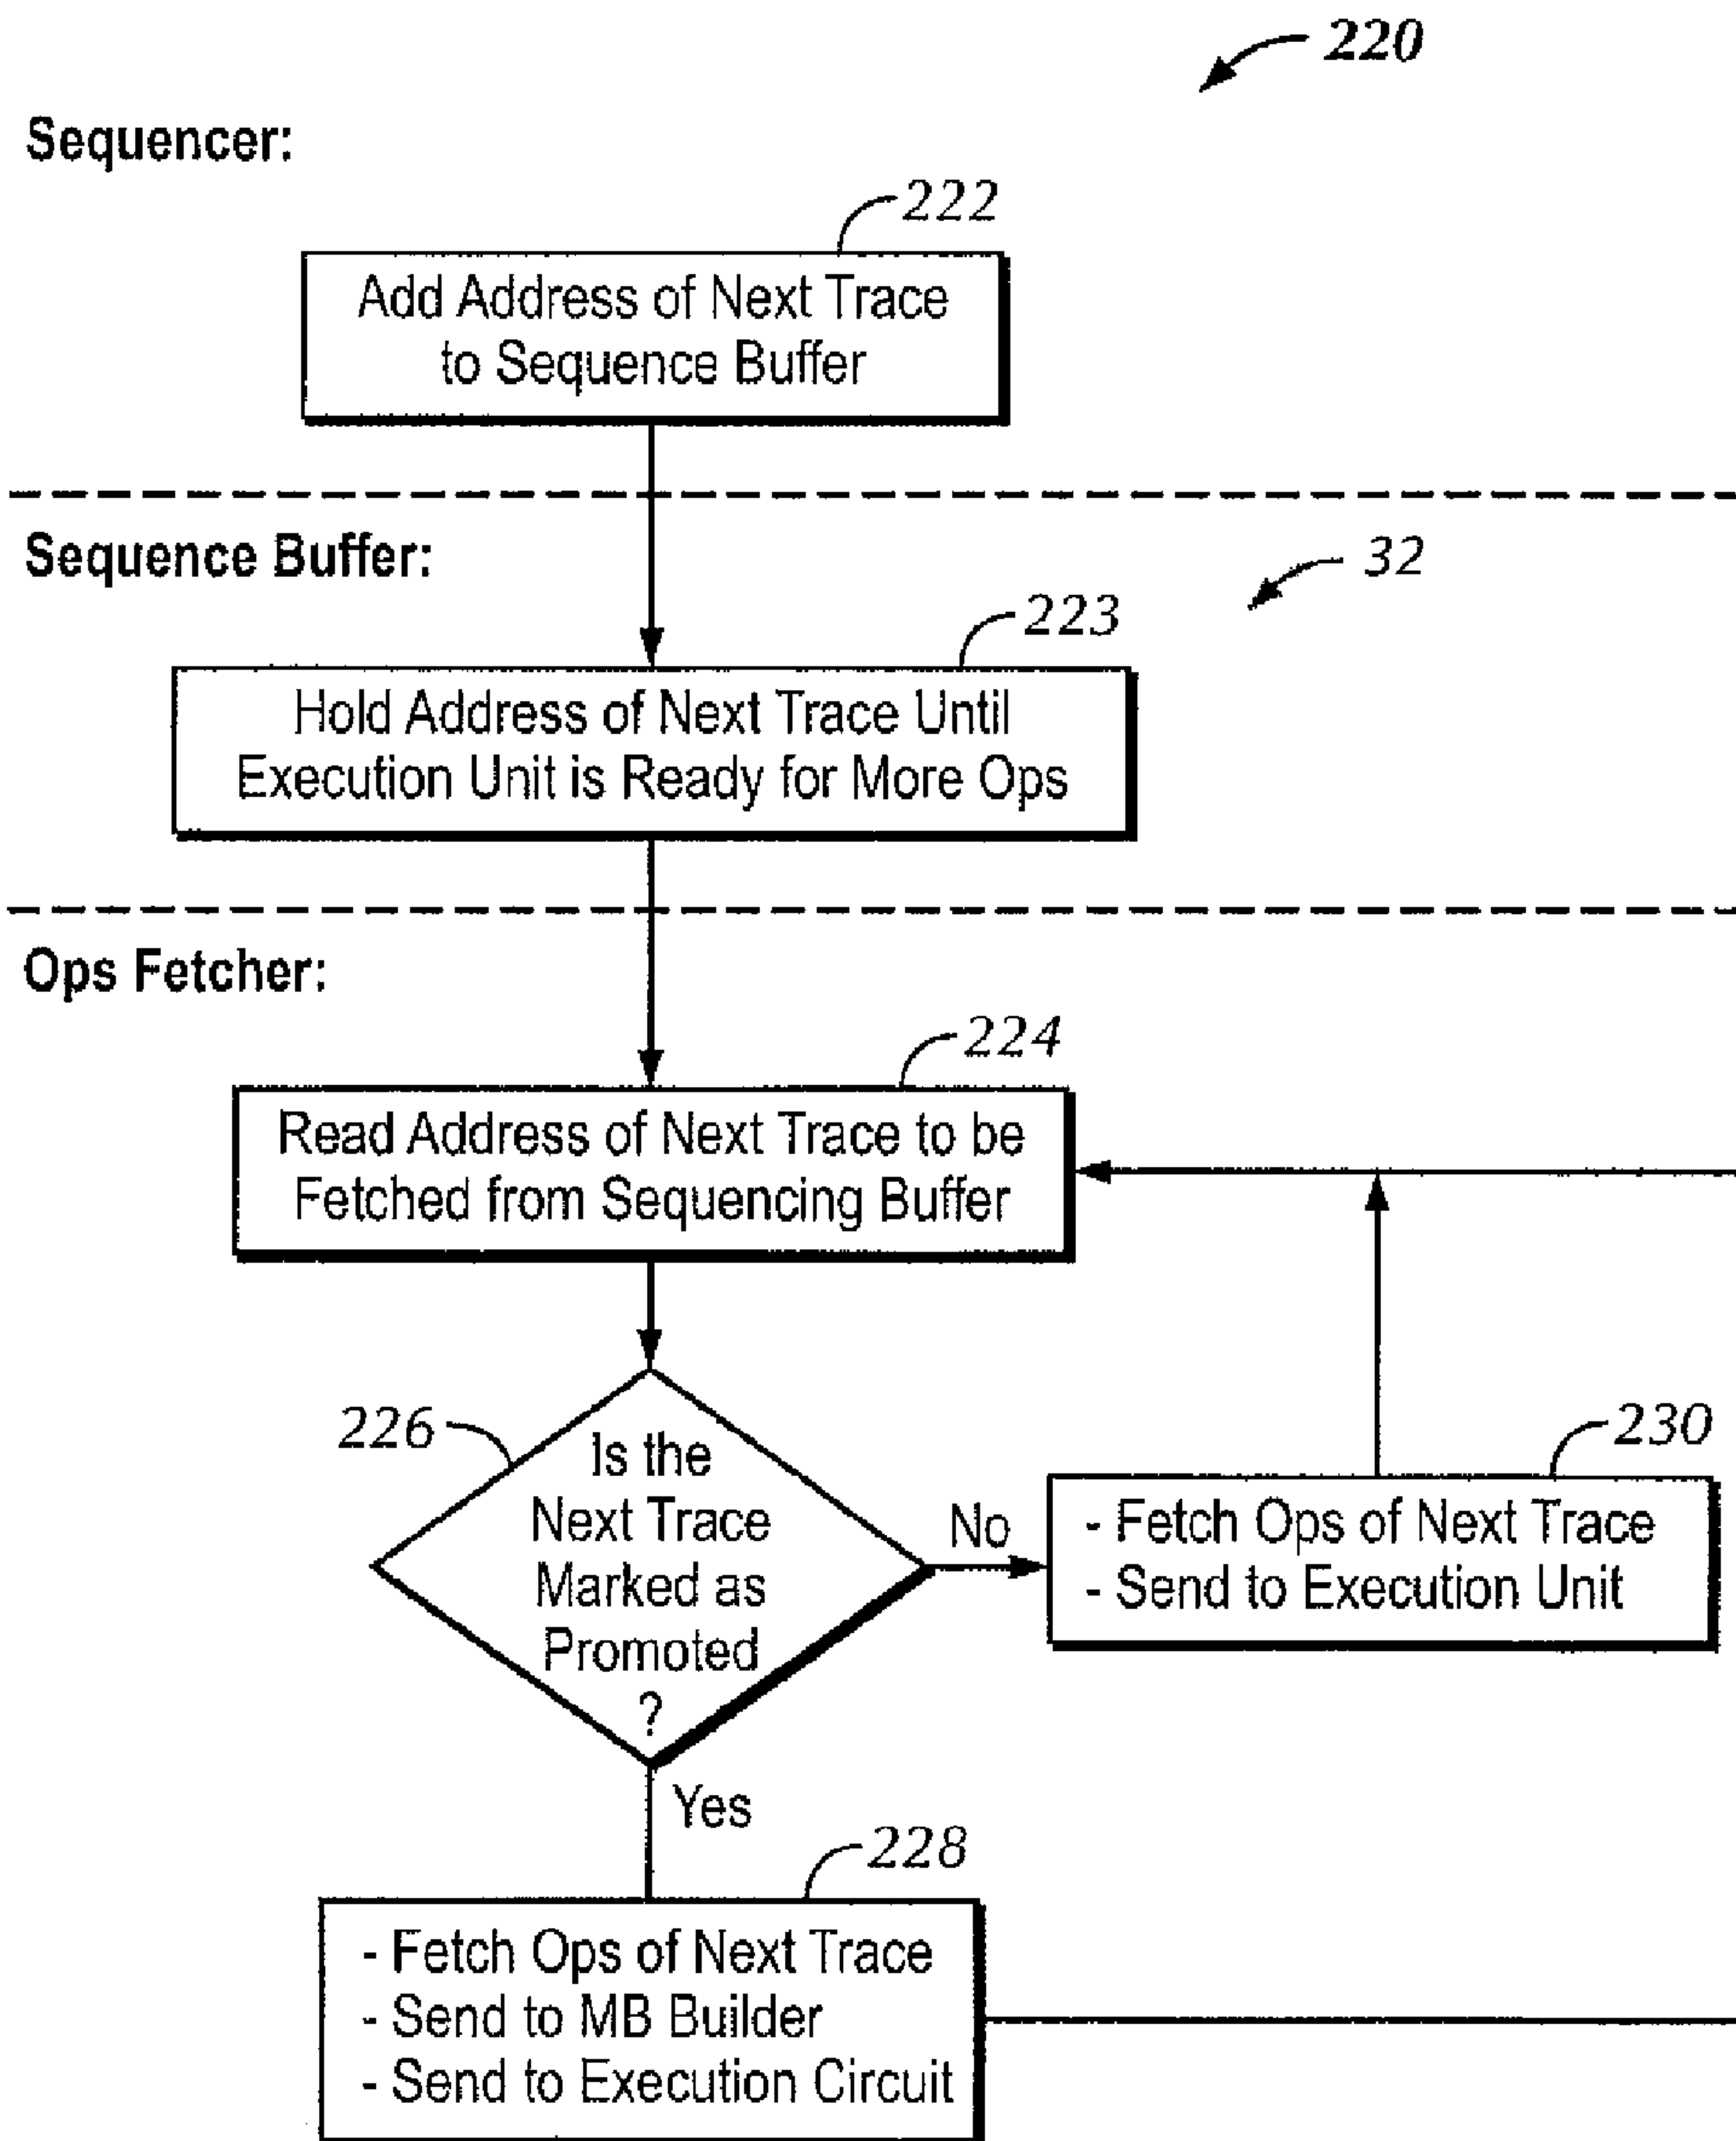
220

Sequencer:

222

Add Address of Next Trace to Sequence Buffer

Sequence Buffer:

32

223

Hold Address of Next Trace Until Execution Unit is Ready for More Ops

Ops Fetcher:

224

Read Address of Next Trace to be Fetched from Sequencing Buffer

226

Is the Next Trace Marked as Promoted ?

No

230

- Fetch Ops of Next Trace
- Send to Execution Unit

Yes

228

- Fetch Ops of Next Trace
- Send to MB Builder
- Send to Execution Circuit